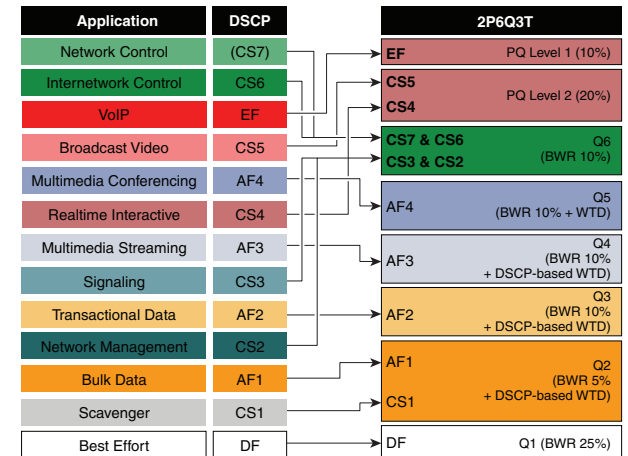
| Application | DSCP |
|---|---|
| Network Control | (CS7) |
| Internetwork Control | CS6 |
| VoIP | EF |
| Broadcast Video | CS5 |
| Multimedia Conferencing | AF4 |
| Realtime Interactive | CS4 |
| Multimedia Streaming | AF3 |
| Signaling | CS3 |
| Transactional Data | AF2 |
| Network Management | CS2 |
| Bulk Data | AF1 |
| Scavenger | CS1 |
| Best Effort | DF |

2P6Q3T

EF PQ Level 1 (10%)

CS5
CS4 PQ Level 2 (20%)

CS7 & CS6
CS3 & CS2 Q6 (BWR 10%)

AF4 Q5 (BWR 10% + WTD)

AF3 Q4 (BWR 10% + DSCP-based WTD)

AF2 Q3 (BWR 10% + DSCP-based WTD)

AF1
CS1 Q2 (BWR 5% + DSCP-based WTD)

DF Q1 (BWR 25%)